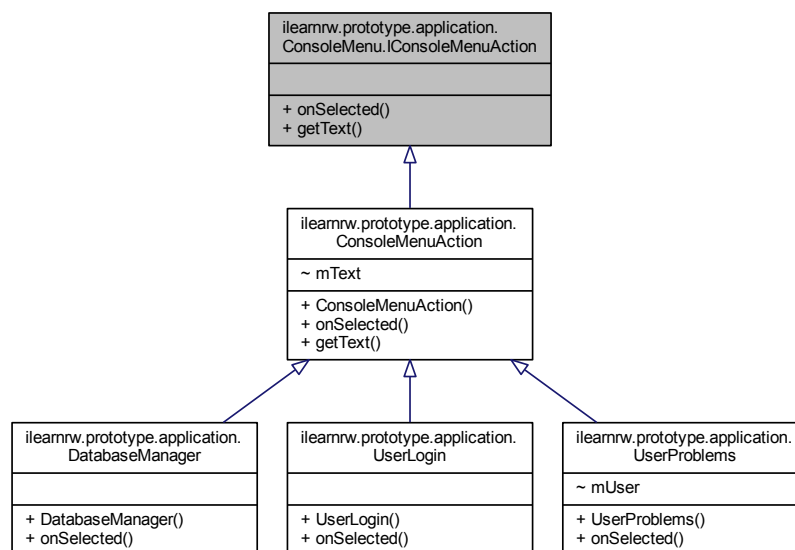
ilearnrw.prototype.application.
ConsoleMenu.IConsoleMenuAction

+ onSelected()
+ getText()

ilearnrw.prototype.application.
ConsoleMenuAction

~ mText

+ ConsoleMenuAction()
+ onSelected()
+ getText()

ilearnrw.prototype.application.
DatabaseManager

+ DatabaseManager()
+ onSelected()

ilearnrw.prototype.application.
UserLogin

+ UserLogin()
+ onSelected()

ilearnrw.prototype.application.
UserProblems

~ mUser

+ UserProblems()
+ onSelected()